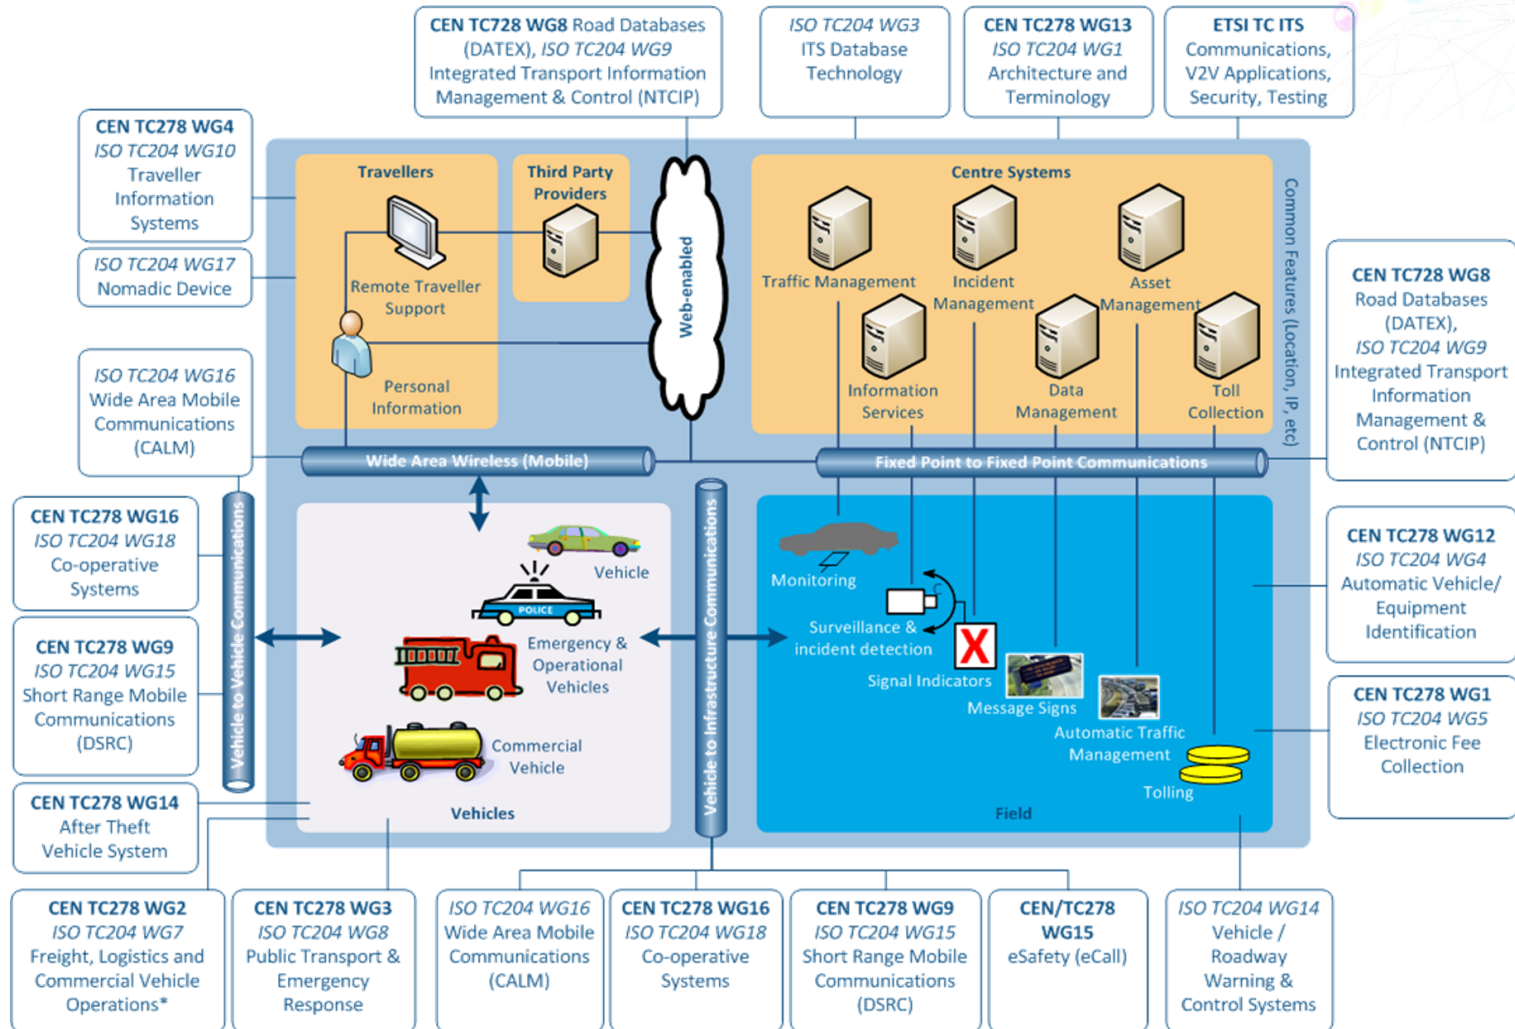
CEN TC728 WG8 Road Databases (DATEX), ISO TC204 WG9 Integrated Transport Information Management & Control (NTCIP)

ISO TC204 WG3 ITS Database Technology

CEN TC278 WG13 ISO TC204 WG1 Architecture and Terminology

ETSI TC ITS Communications, V2V Applications, Security, Testing

CEN TC278 WG4 ISO TC204 WG10 Traveller Information Systems

ISO TC204 WG17 Nomadic Device

ISO TC204 WG16 Wide Area Mobile Communications (CALM)

CEN TC278 WG16 ISO TC204 WG18 Co-operative Systems

CEN TC278 WG9 ISO TC204 WG15 Short Range Mobile Communications (DSRC)

CEN TC278 WG14 After Theft Vehicle System

Travellers

Remote Traveller Support

Personal Information

Third Party Providers

Web-enabled

Centre Systems

Traffic Management

Incident Management

Asset Management

Information Services

Data Management

Toll Collection

Common Features (Location, IP, etc)

Wide Area Wireless (Mobile)

Fixed Point to Fixed Point Communications

Vehicle to Vehicle Communications

Vehicle to Infrastructure Communications

Vehicle

POLICE

Emergency & Operational Vehicles

Commercial Vehicle

Vehicles

Monitoring

Surveillance & incident detection

Signal Indicators

Message Signs

Automatic Traffic Management

Tolling

Field

CEN TC728 WG8 Road Databases (DATEX), ISO TC204 WG9 Integrated Transport Information Management & Control (NTCIP)

CEN TC278 WG12 ISO TC204 WG4 Automatic Vehicle/ Equipment Identification

CEN TC278 WG1 ISO TC204 WG5 Electronic Fee Collection

CEN TC278 WG2 ISO TC204 WG7 Freight, Logistics and Commercial Vehicle Operations*

CEN TC278 WG3 ISO TC204 WG8 Public Transport & Emergency Response

ISO TC204 WG16 Wide Area Mobile Communications (CALM)

CEN TC278 WG16 ISO TC204 WG18 Co-operative Systems

CEN TC278 WG9 ISO TC204 WG15 Short Range Mobile Communications (DSRC)

CEN/TC278 WG15 eSafety (eCall)

ISO TC204 WG14 Vehicle / Roadway Warning & Control Systems